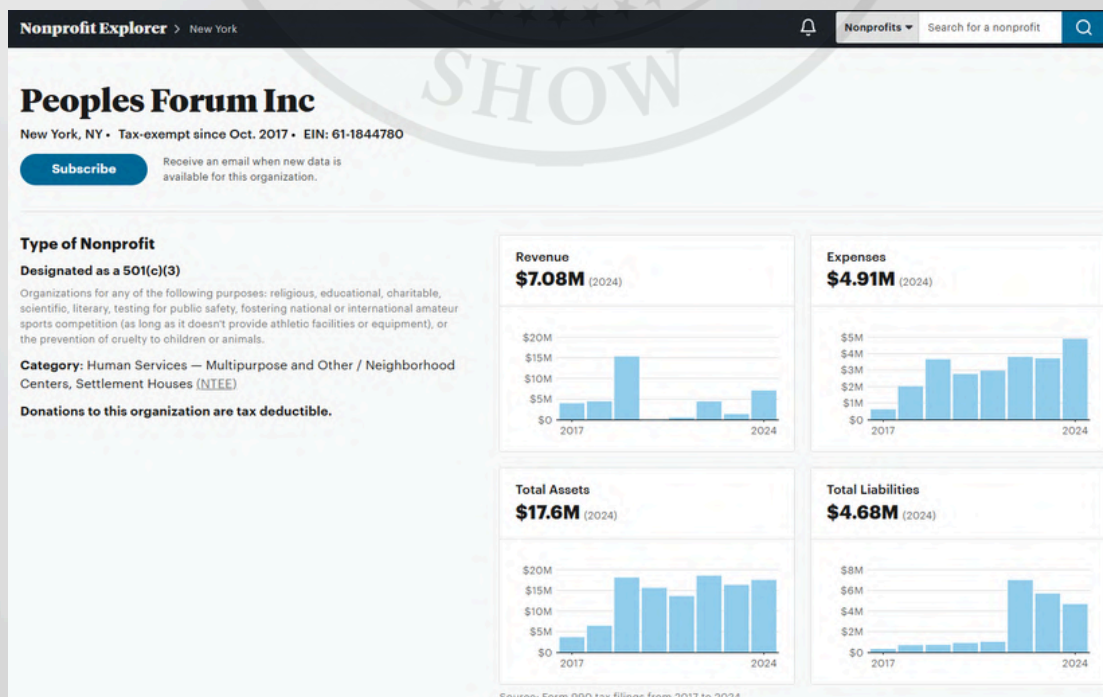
SHOW

Nonprofit Explorer > New York

Nonprofits ▾ Search for a nonprofit

# Peoples Forum Inc

New York, NY • Tax-exempt since Oct. 2017 • EIN: 61-1844780

Subscribe

Receive an email when new data is available for this organization.

**Type of Nonprofit**

**Designated as a 501(c)(3)**

Organizations for any of the following purposes: religious, educational, charitable, scientific, literary, testing for public safety, fostering national or international amateur sports competition (as long as it doesn't provide athletic facilities or equipment), or the prevention of cruelty to children or animals.

**Category**: Human Services — Multipurpose and Other / Neighborhood Centers, Settlement Houses (NTEE)

**Donations to this organization are tax deductible.**

Revenue
**$7.08M** (2024)

$20M
$15M
$10M
$5M
$0
2017
2024

Expenses
**$4.91M** (2024)

$5M
$4M
$3M
$2M
$1M
$0
2017
2024

Total Assets
**$17.6M** (2024)

$20M
$15M
$10M
$5M
$0
2017
2024

Total Liabilities
**$4.68M** (2024)

$8M
$6M
$4M
$2M
$0
2017
2024

Source: Form 990 tax filings from 2017 to 2024